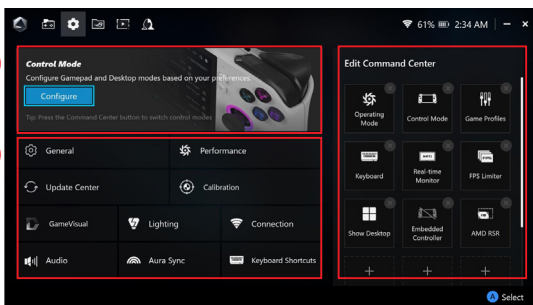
61% 2:34 AM

Control Mode
Configure Gamepad and Desktop modes based on your preferences.
Configure
Tip: Press the Command Center button to switch control modes

General
Performance
Update Center
Calibration
GameVisual
Lighting
Connection
Audio
Aura Sync
Keyboard Shortcuts

Edit Command Center
Operating Mode
Control Mode
Game Profiles
Keyboard
Real-time Monitor
FPS Limiter
Show Desktop
Embedded Controller
AMD RSR
+
+
+

A Select